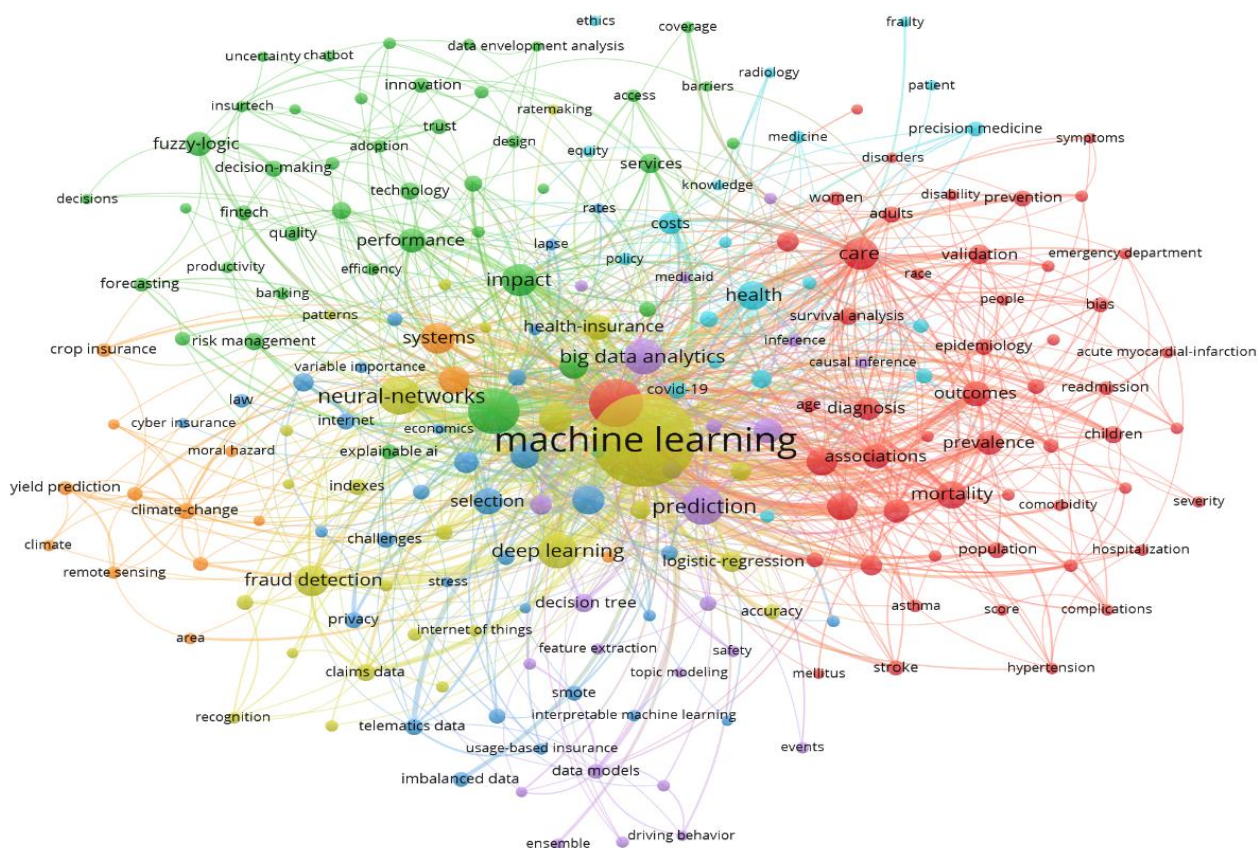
ethics
coverage
frailty
uncertainty
chatbot
data envelopment analysis
radiology
patient
innovation
ratemaking
access
barriers
insurtech
trust
precision medicine
symptoms
fuzzy-logic
adoption
design
equity
medicine
disorders
decision-making
services
knowledge
technology
women
disability
prevention
decisions
fintech
rates
adults
quality
costs
performance
lapse
care
validation
emergency department
productivity
efficiency
policy
race
forecasting
impact
medicaid
health
people
bias
banking
patterns
health-insurance
survival analysis
crop insurance
risk management
systems
inference
epidemiology
acute myocardial-infarction
variable importance
big data analytics
causal inference
law
neural-networks
covid-19
outcomes
readmission
internet
age
diagnosis
cyber insurance
economics
machine learning
children
moral hazard
explainable ai
associations
prevalence
indexes
mortality
yield prediction
selection
comorbidity
severity
climate-change
prediction
climate
challenges
deep learning
population
hospitalization
remote sensing
logistic-regression
fraud detection
stress
decision tree
accuracy
asthma
score
complications
privacy
internet of things
area
feature extraction
safety
claims data
topic modeling
stroke
hypertension
smote
mellitus
recognition
telematics data
interpretable machine learning
usage-based insurance
events
imbalanced data
data models
ensemble
driving behavior